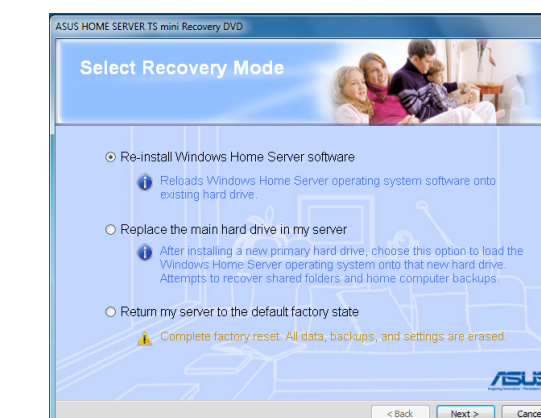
ASUS HOME SERVER TS mini Recovery DVD

Select Recovery Mode

Re-install Windows Home Server software

Reloads Windows Home Server operating system software onto existing hard drive.

Replace the main hard drive in my server

After installing a new primary hard drive, choose this option to load the Windows Home Server operating system onto that new hard drive. Attempts to recover shared folders and home computer backups.

Return my server to the default factory state

Complete factory reset. All data, backups, and settings are erased.

ASUS

< Back

Next >

Cance